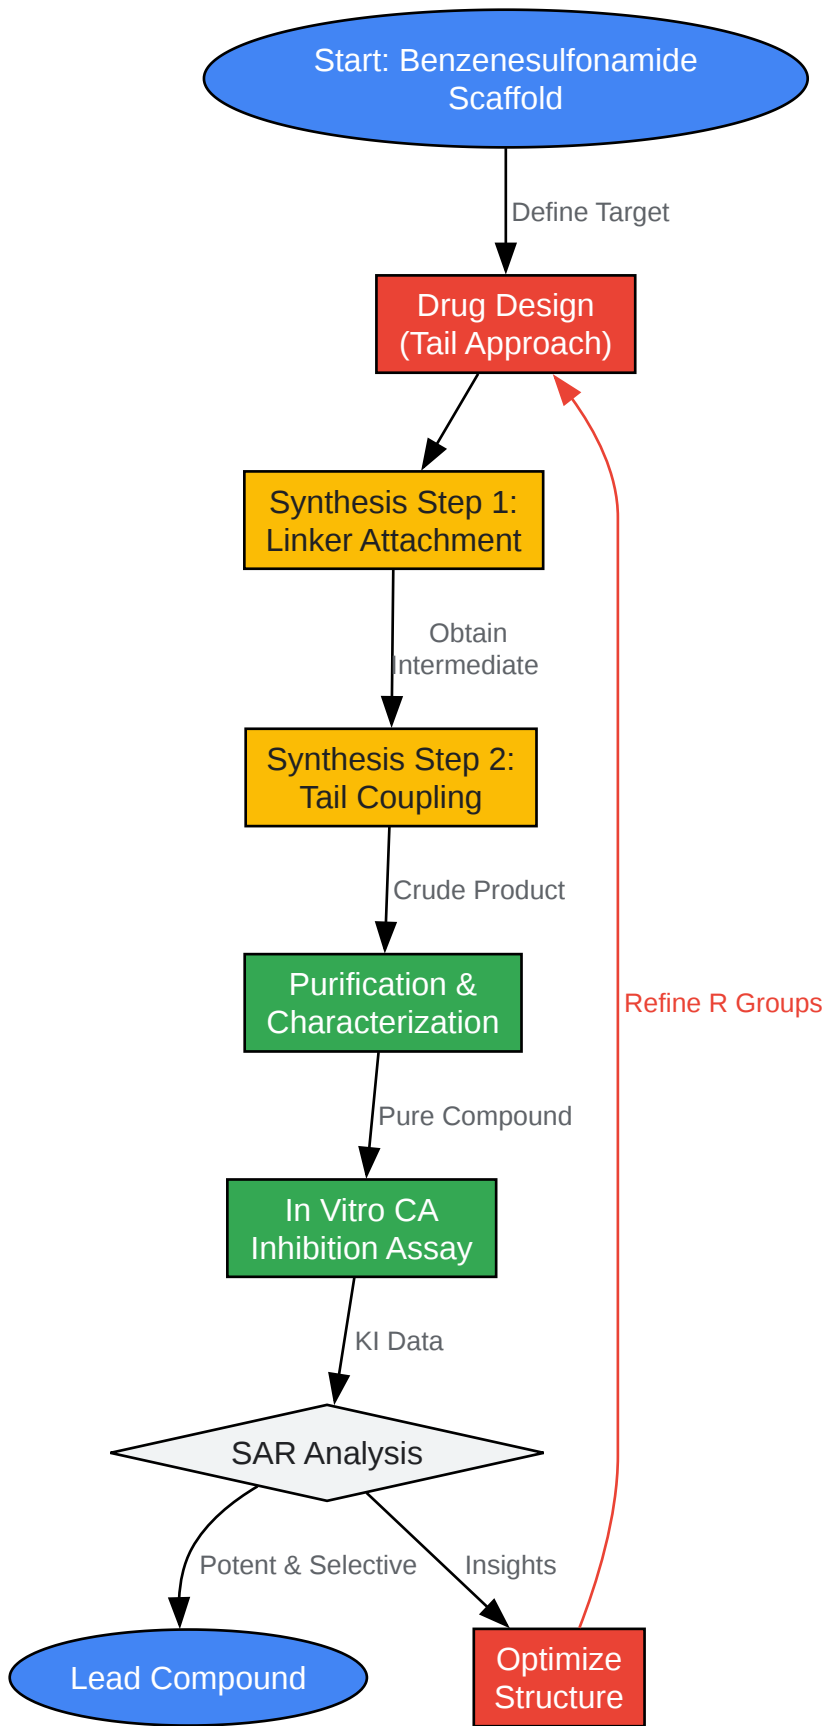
Start: Benzenesulfonamide Scaffold

Define Target

Drug Design (Tail Approach)

Synthesis Step 1: Linker Attachment

Obtain Intermediate

Synthesis Step 2: Tail Coupling

Crude Product

Purification & Characterization

Pure Compound

In Vitro CA Inhibition Assay

KI Data

SAR Analysis

Potent & Selective

Insights

Lead Compound

Optimize Structure

Refine R Groups